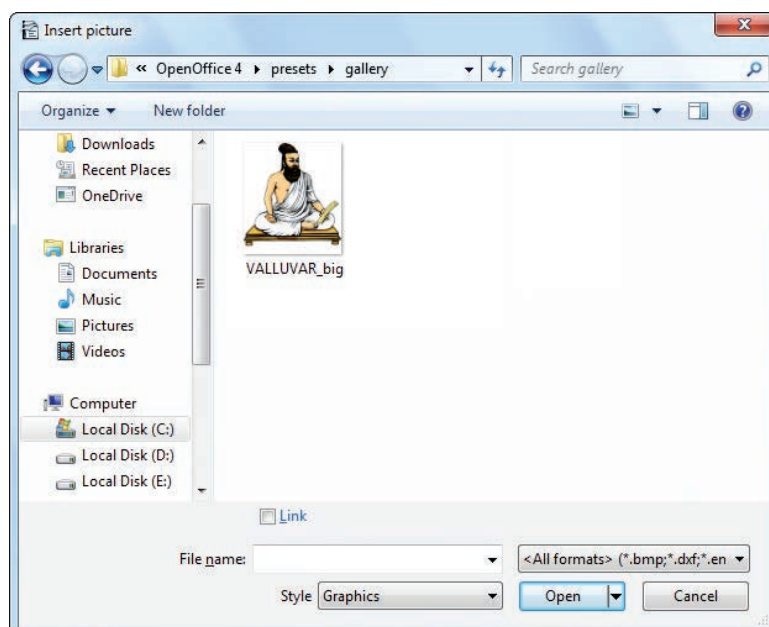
Insert picture

« OpenOffice 4 ▸ presets ▸ gallery

Search gallery

Organize ▾ New folder

Downloads
Recent Places
OneDrive

Libraries
Documents
Music
Pictures
Videos

Computer
Local Disk (C:)
Local Disk (D:)
Local Disk (E:)

VALLUVAR_big

Link

File name:

<All formats> (*.bmp;*.dxf;*.en

Style Graphics

Open

Cancel